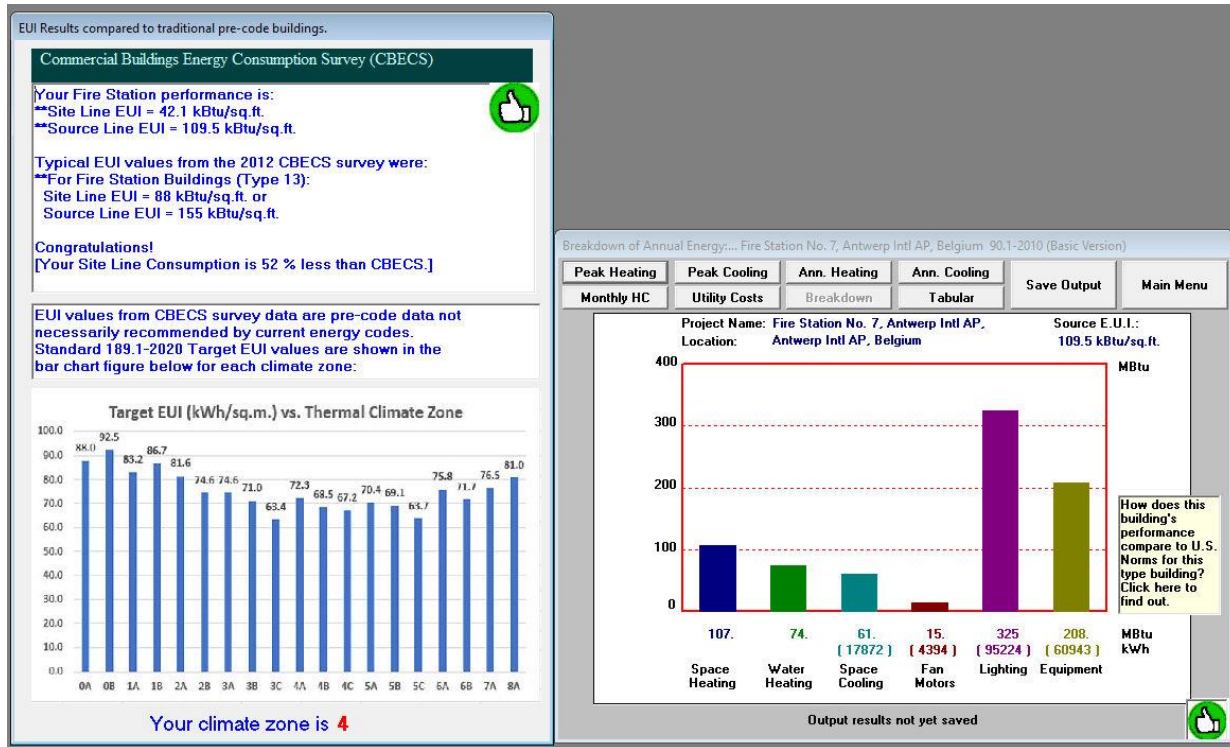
EUI Results compared to traditional pre-code buildings.

Commercial Buildings Energy Consumption Survey (CBECS)

Your Fire Station performance is:
**Site Line EUI = 42.1 kBtu/sq.ft.
**Source Line EUI = 109.5 kBtu/sq.ft.

Typical EUI values from the 2012 CBECS survey were:
**For Fire Station Buildings (Type 13):
Site Line EUI = 88 kBtu/sq.ft. or
Source Line EUI = 155 kBtu/sq.ft.

Congratulations!
[Your Site Line Consumption is 52 % less than CBECS.]

EUI values from CBECS survey data are pre-code data not necessarily recommended by current energy codes. Standard 189.1-2020 Target EUI values are shown in the bar chart figure below for each climate zone:

Target EUI (kWh/sq.m.) vs. Thermal Climate Zone

100.0
90.0
80.0
70.0
60.0
50.0
40.0
30.0
20.0
10.0
0.0

88.0 92.5 83.2 86.7 81.6 74.6 74.6 71.0 63.4 72.3 68.5 67.2 70.4 69.1 63.7 75.8 71.7 76.5 81.0

0A 0B 1A 1B 2A 2B 3A 3B 3C 4A 4B 4C 5A 5B 5C 6A 6B 7A 8A

Your climate zone is 4

Breakdown of Annual Energy:... Fire Station No. 7, Antwerp Intl AP, Belgium 90.1-2010 (Basic Version)

Peak Heating | Peak Cooling | Ann. Heating | Ann. Cooling | Save Output | Main Menu
Monthly HC | Utility Costs | Breakdown | Tabular

Project Name: Fire Station No. 7, Antwerp Intl AP,
Location: Antwerp Intl AP, Belgium
Source E.U.I.:
109.5 kBtu/sq.ft.

400
300
200
100
0
MBtu

How does this building's performance compare to U.S. Norms for this type building? Click here to find out.

107. 74. 61. 15. 325 208. MBtu
[ 17872 ] [ 4394 ] [ 95224 ] [ 60943 ] kWh

Space Heating | Water Heating | Space Cooling | Fan Motors | Lighting | Equipment

Output results not yet saved